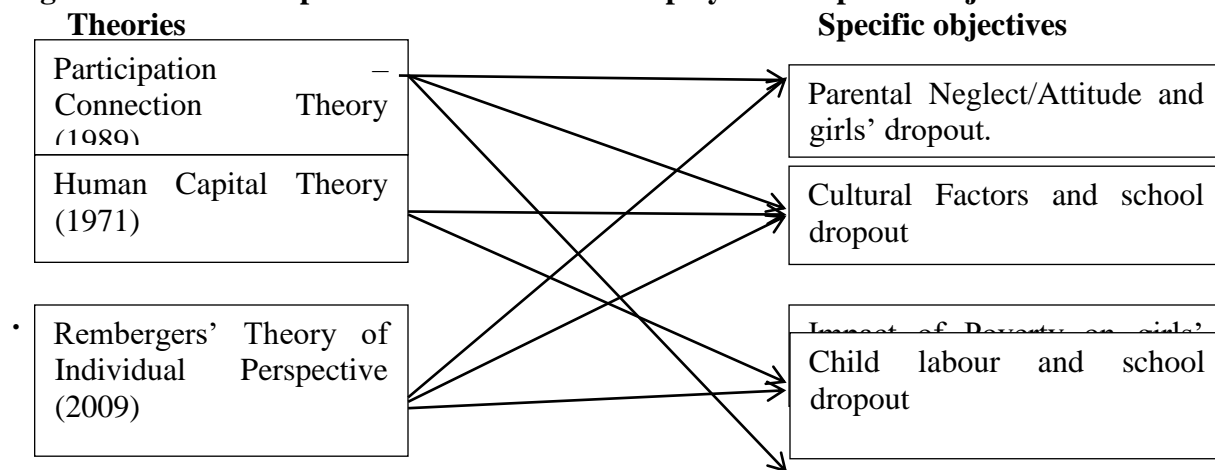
Theories

Specific objectives

Participation – Connection Theory (1989)

Human Capital Theory (1971)

Rembergers' Theory of Individual Perspective (2009)

Parental Neglect/Attitude and girls' dropout.

Cultural Factors and school dropout

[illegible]

Child labour and school dropout